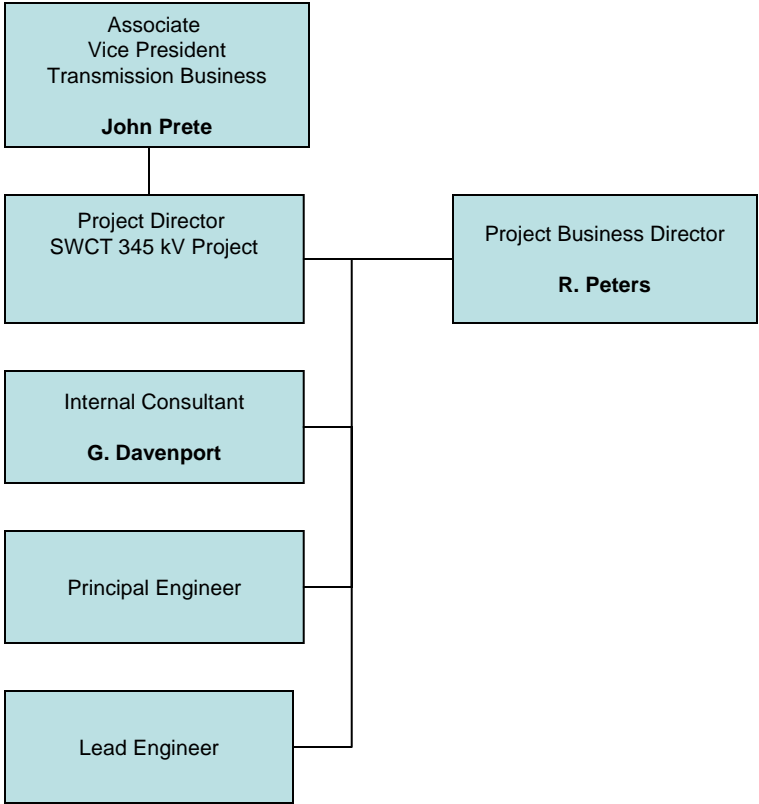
Associate
Vice President
Transmission Business

John Prete

Project Director
SWCT 345 kV Project

Project Business Director

R. Peters

Internal Consultant

G. Davenport

Principal Engineer

Lead Engineer